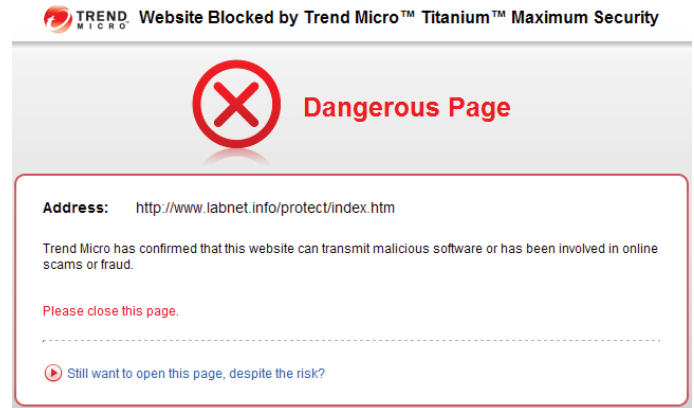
TREND MICRO Website Blocked by Trend Micro™ Titanium™ Maximum Security

Dangerous Page

Address: http://www.labnet.info/protect/index.htm

Trend Micro has confirmed that this website can transmit malicious software or has been involved in online scams or fraud.

Please close this page.

Still want to open this page, despite the risk?